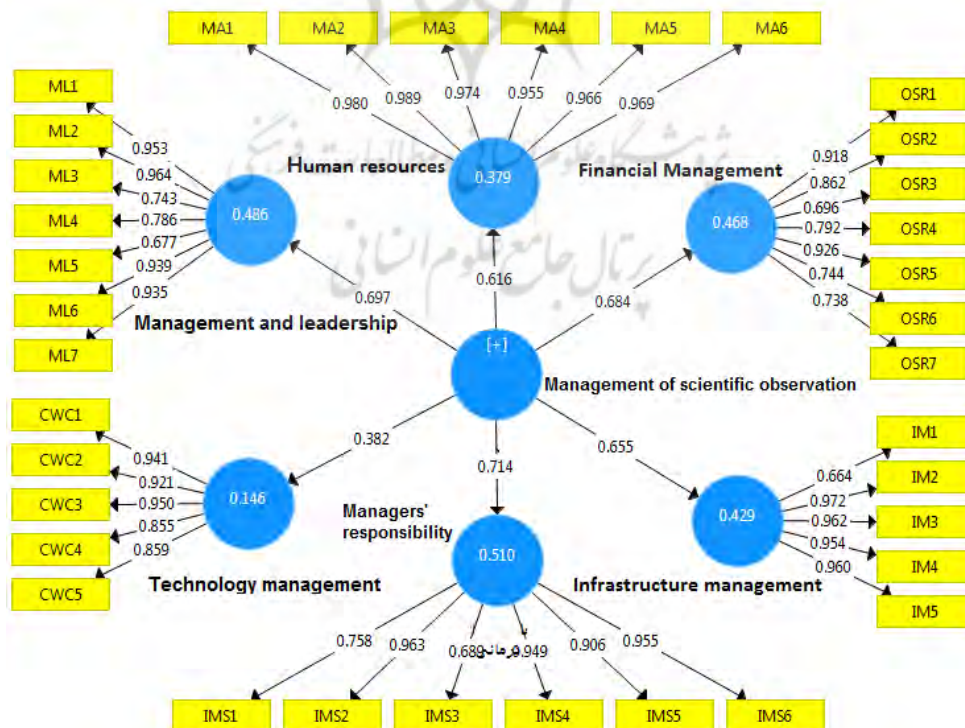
MA1
MA2
MA3
MA4
MA5
MA6

0.980
0.989
0.974
0.955
0.966
0.969

ML1
ML2
ML3
ML4
ML5
ML6
ML7

0.953
0.964
0.743
0.786
0.677
0.939
0.935

Human resources
0.379

Financial Management

OSR1
OSR2
OSR3
OSR4
OSR5
OSR6
OSR7

0.918
0.862
0.696
0.792
0.926
0.744
0.738

0.486
0.468

0.697
0.616
0.684

Management and leadership

[+]

Management of scientific observation

CWC1
CWC2
CWC3
CWC4
CWC5

0.941
0.921
0.950
0.855
0.859

0.382
0.714
0.655

0.146

Managers' responsibility

0.510

0.429

IM1
IM2
IM3
IM4
IM5

0.664
0.972
0.962
0.954
0.960

Technology management

Infrastructure management

0.758
0.963
0.689
0.949
0.906
0.955

IMS1
IMS2
IMS3
IMS4
IMS5
IMS6